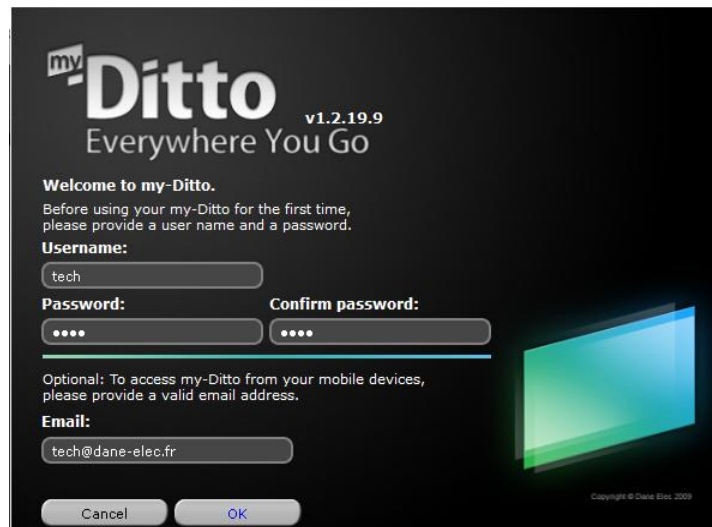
my Ditto v1.2.19.9
Everywhere You Go

Welcome to my-Ditto.

Before using your my-Ditto for the first time, please provide a user name and a password.

Username:

tech

Password:

••••

Confirm password:

••••

Optional: To access my-Ditto from your mobile devices, please provide a valid email address.

Email:

tech@dane-elec.fr

Copyright © Dane Elec 2009

Cancel

OK